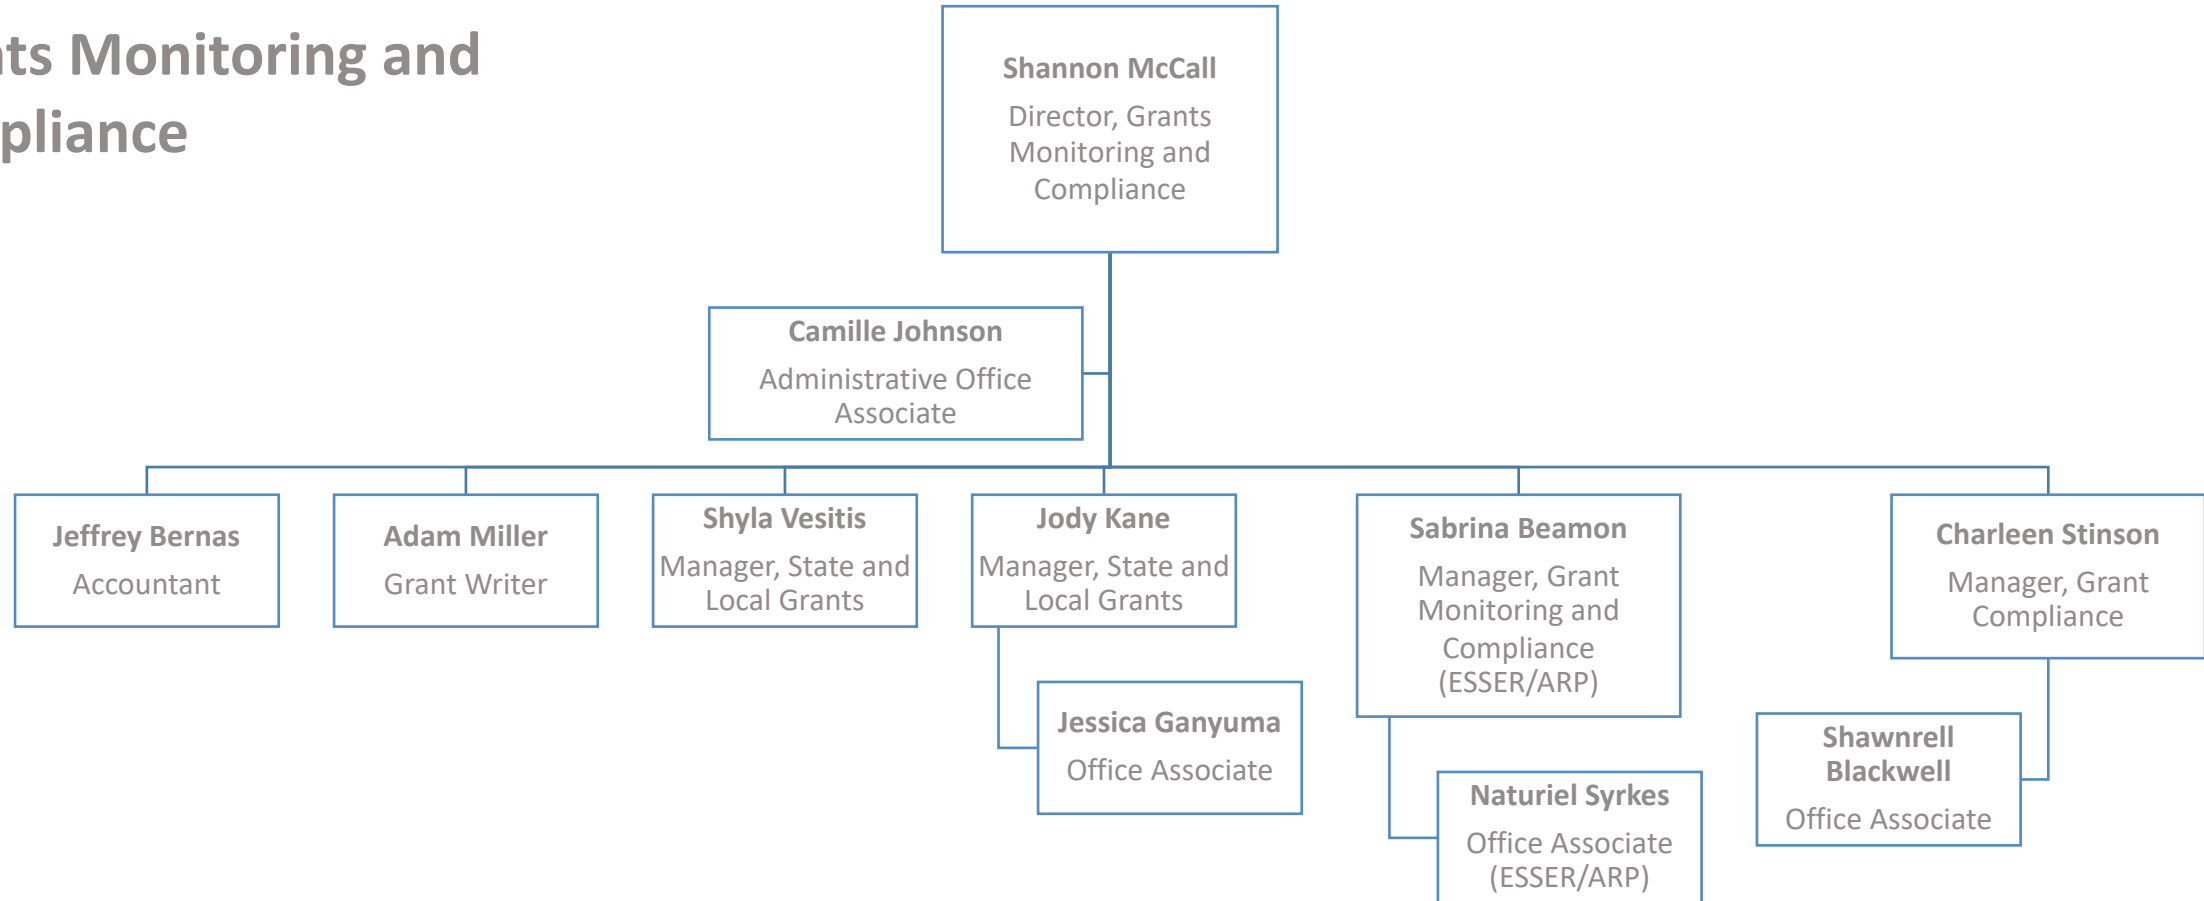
ts Monitoring and
pliance

Shannon McCall
Director, Grants Monitoring and Compliance

Camille Johnson
Administrative Office Associate

Jeffrey Bernas
Accountant

Adam Miller
Grant Writer

Shyla Vesitis
Manager, State and Local Grants

Jody Kane
Manager, State and Local Grants

Jessica Ganyuma
Office Associate

Sabrina Beamon
Manager, Grant Monitoring and Compliance (ESSER/ARP)

Naturiel Syrkes
Office Associate (ESSER/ARP)

Charleen Stinson
Manager, Grant Compliance

Shawnrell Blackwell
Office Associate